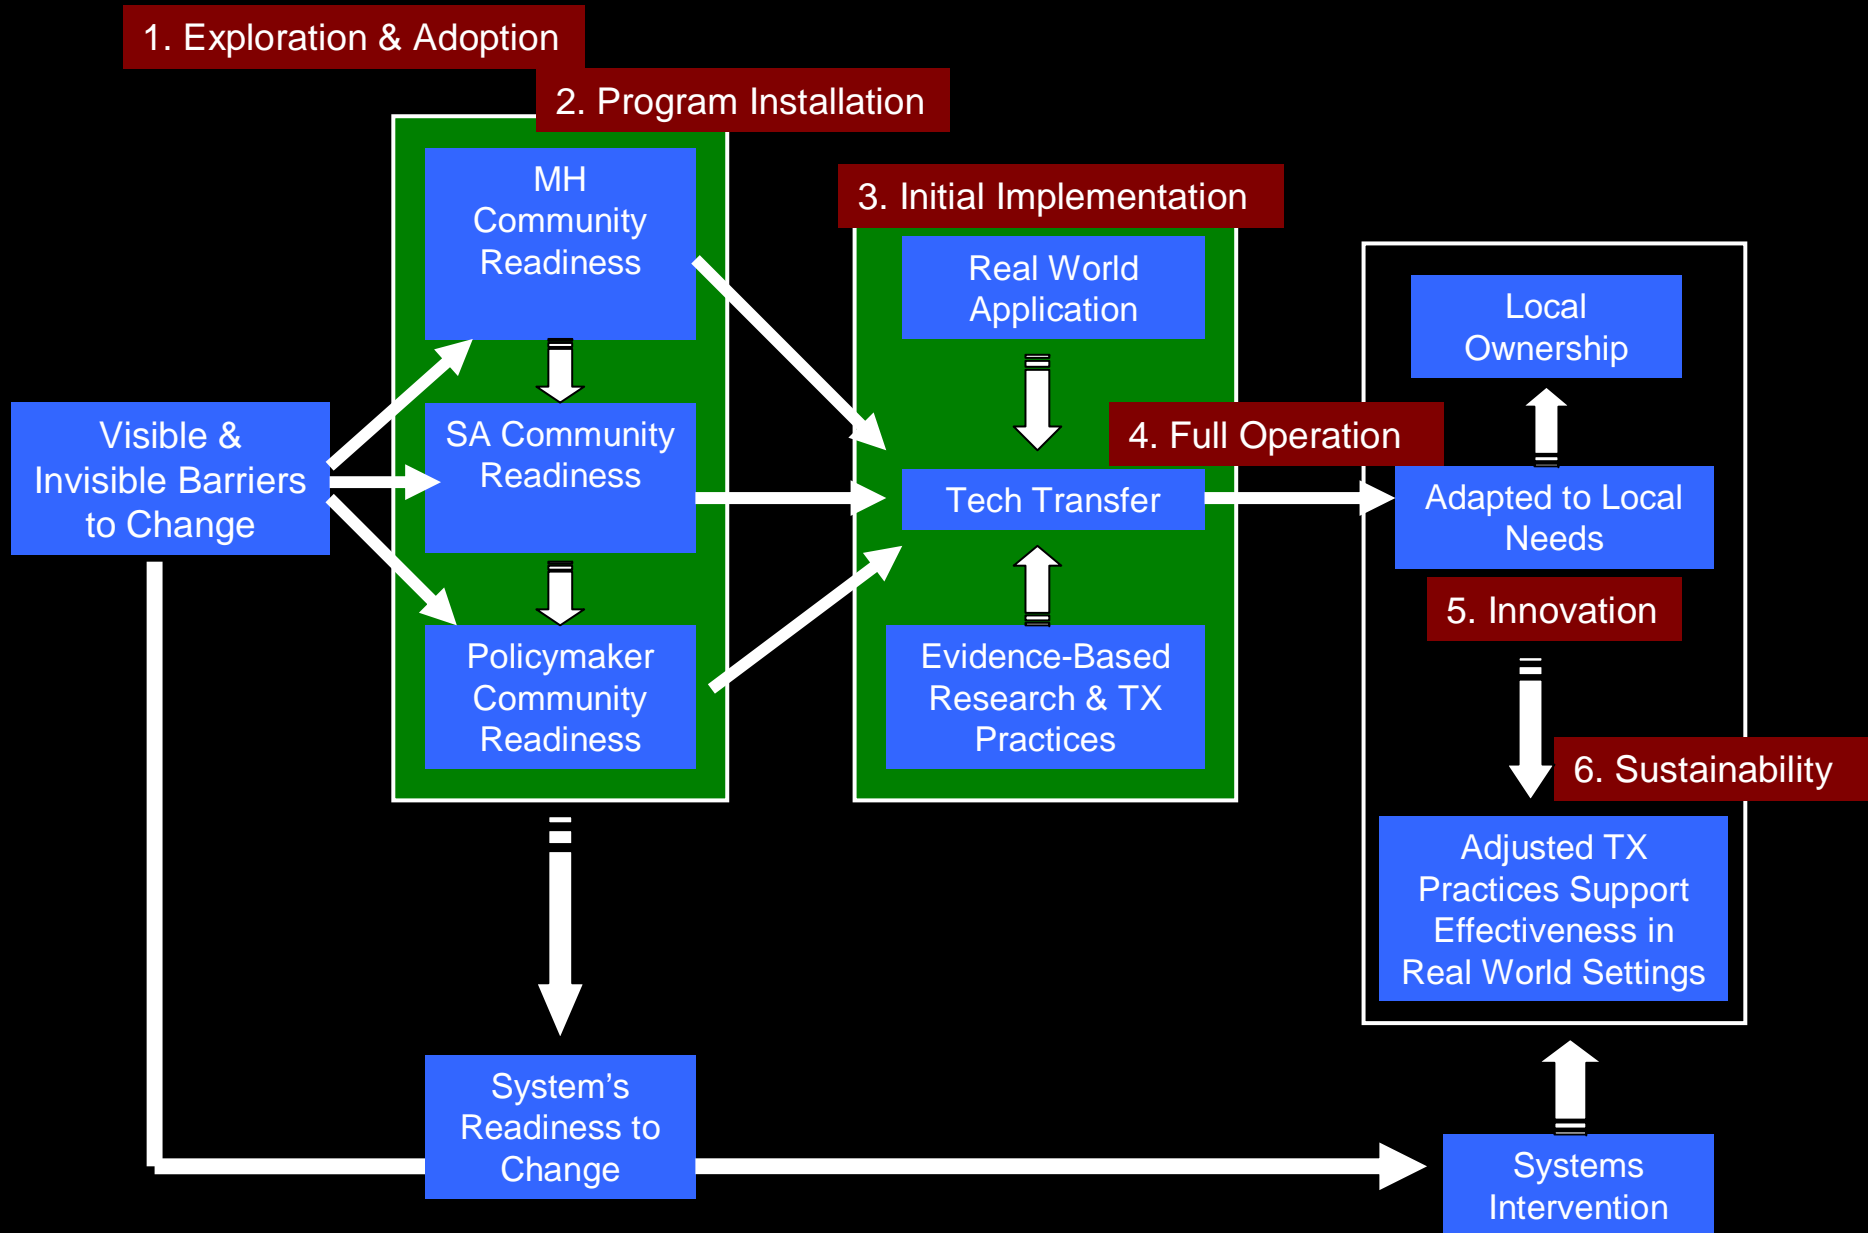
1. Exploration & Adoption

2. Program Installation

MH Community Readiness

SA Community Readiness

Policymaker Community Readiness

Visible & Invisible Barriers to Change

3. Initial Implementation

Real World Application

Tech Transfer

Evidence-Based Research & TX Practices

4. Full Operation

Local Ownership

Adapted to Local Needs

5. Innovation

6. Sustainability

Adjusted TX Practices Support Effectiveness in Real World Settings

System's Readiness to Change

Systems Intervention